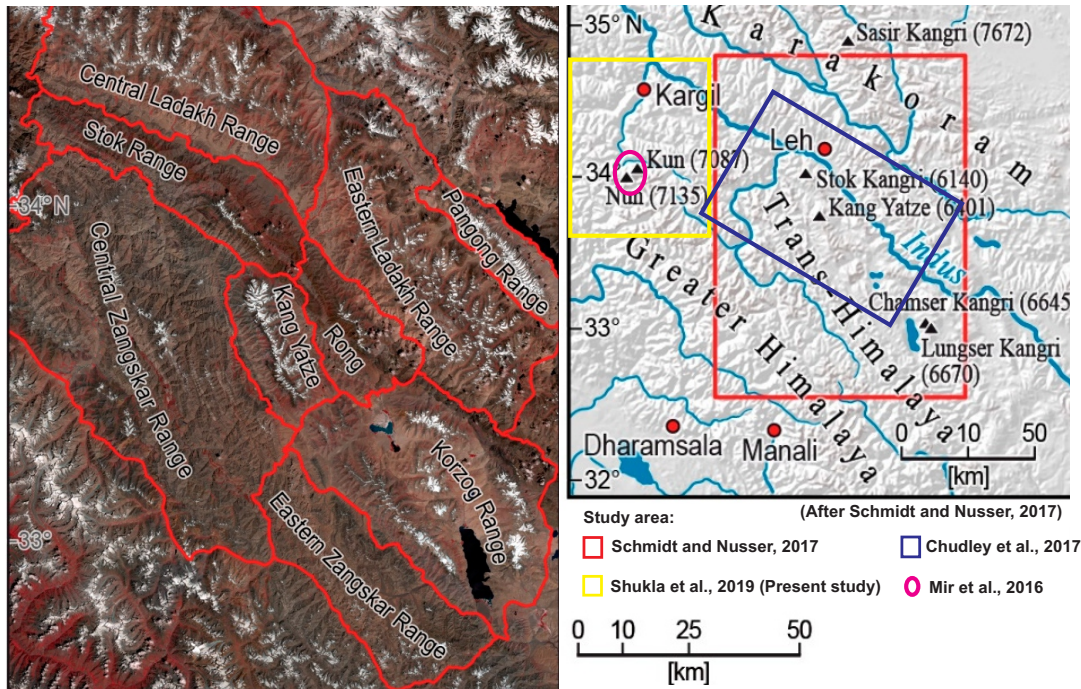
Central Ladakh Range
Stok Range
34° N
Central Zangskar Range
Eastern Ladakh Range
Pangong Range
Kang Yatze
Rong
Korzog Range
Eastern Zangskar Range
33°

35° N
Karakoram
Sasir Kangri (7672)
Kargil
Leh
Kun (7087)
Nun (7135)
34°
Stok Kangri (6140)
Kang Yatze (6401)
Trans-Himalaya
Indus
Greater Himalaya
33°
Chamser Kangri (6645)
Lungser Kangri (6670)
Dharamsala
Manali
32°
0 10 50
[km]
(After Schmidt and Nusser, 2017)

Study area:
Schmidt and Nusser, 2017
Chudley et al., 2017
Shukla et al., 2019 (Present study)
Mir et al., 2016

0 10 25 50
[km]